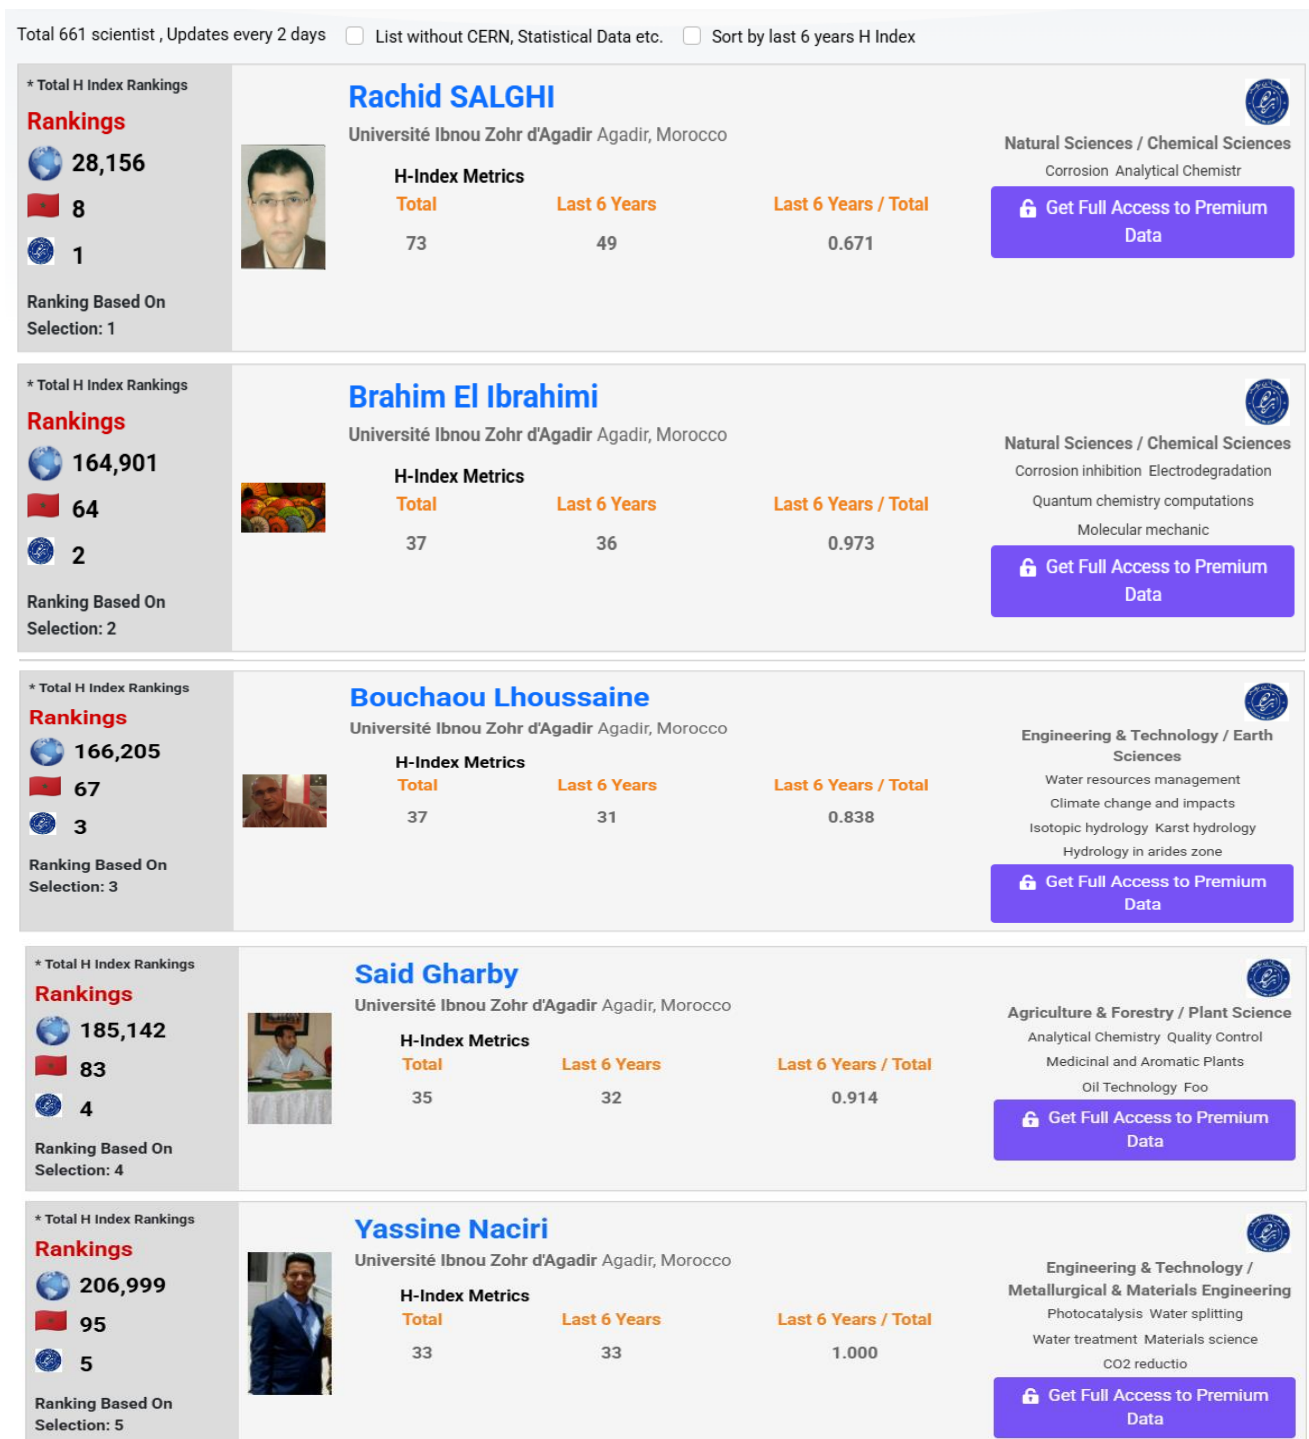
Total 661 scientist , Updates every 2 days   List without CERN, Statistical Data etc.   Sort by last 6 years H Index

* Total H Index Rankings
Rankings
28,156
8
1
Ranking Based On Selection: 1

Rachid SALGHI
Université Ibnou Zohr d'Agadir Agadir, Morocco
H-Index Metrics

| Total | Last 6 Years | Last 6 Years / Total |
|---|---|---|
| 73 | 49 | 0.671 |

Natural Sciences / Chemical Sciences
Corrosion Analytical Chemistr
Get Full Access to Premium Data

* Total H Index Rankings
Rankings
164,901
64
2
Ranking Based On Selection: 2

Brahim El Ibrahimi
Université Ibnou Zohr d'Agadir Agadir, Morocco
H-Index Metrics

| Total | Last 6 Years | Last 6 Years / Total |
|---|---|---|
| 37 | 36 | 0.973 |

Natural Sciences / Chemical Sciences
Corrosion inhibition Electrodegradation
Quantum chemistry computations
Molecular mechanic
Get Full Access to Premium Data

* Total H Index Rankings
Rankings
166,205
67
3
Ranking Based On Selection: 3

Bouchaou Lhoussaine
Université Ibnou Zohr d'Agadir Agadir, Morocco
H-Index Metrics

| Total | Last 6 Years | Last 6 Years / Total |
|---|---|---|
| 37 | 31 | 0.838 |

Engineering & Technology / Earth Sciences
Water resources management
Climate change and impacts
Isotopic hydrology Karst hydrology
Hydrology in arides zone
Get Full Access to Premium Data

* Total H Index Rankings
Rankings
185,142
83
4
Ranking Based On Selection: 4

Said Gharby
Université Ibnou Zohr d'Agadir Agadir, Morocco
H-Index Metrics

| Total | Last 6 Years | Last 6 Years / Total |
|---|---|---|
| 35 | 32 | 0.914 |

Agriculture & Forestry / Plant Science
Analytical Chemistry Quality Control
Medicinal and Aromatic Plants
Oil Technology Foo
Get Full Access to Premium Data

* Total H Index Rankings
Rankings
206,999
95
5
Ranking Based On Selection: 5

Yassine Naciri
Université Ibnou Zohr d'Agadir Agadir, Morocco
H-Index Metrics

| Total | Last 6 Years | Last 6 Years / Total |
|---|---|---|
| 33 | 33 | 1.000 |

Engineering & Technology / Metallurgical & Materials Engineering
Photocatalysis Water splitting
Water treatment Materials science
CO2 reductio
Get Full Access to Premium Data